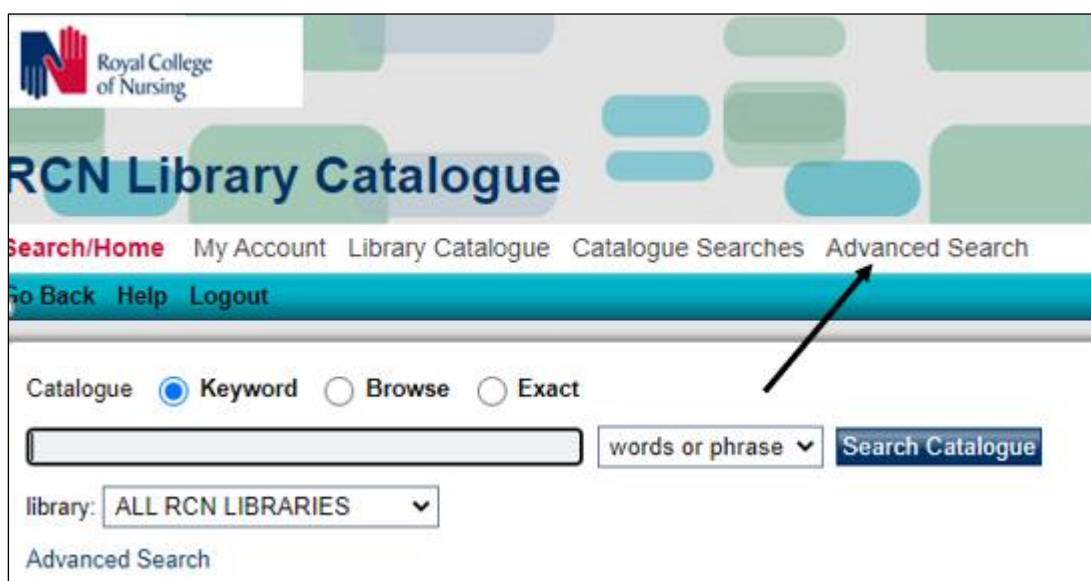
Royal College of Nursing

RCN Library Catalogue

Search/Home My Account Library Catalogue Catalogue Searches Advanced Search

Go Back Help Logout

Catalogue Keyword Browse Exact

words or phrase Search Catalogue

library: ALL RCN LIBRARIES

Advanced Search